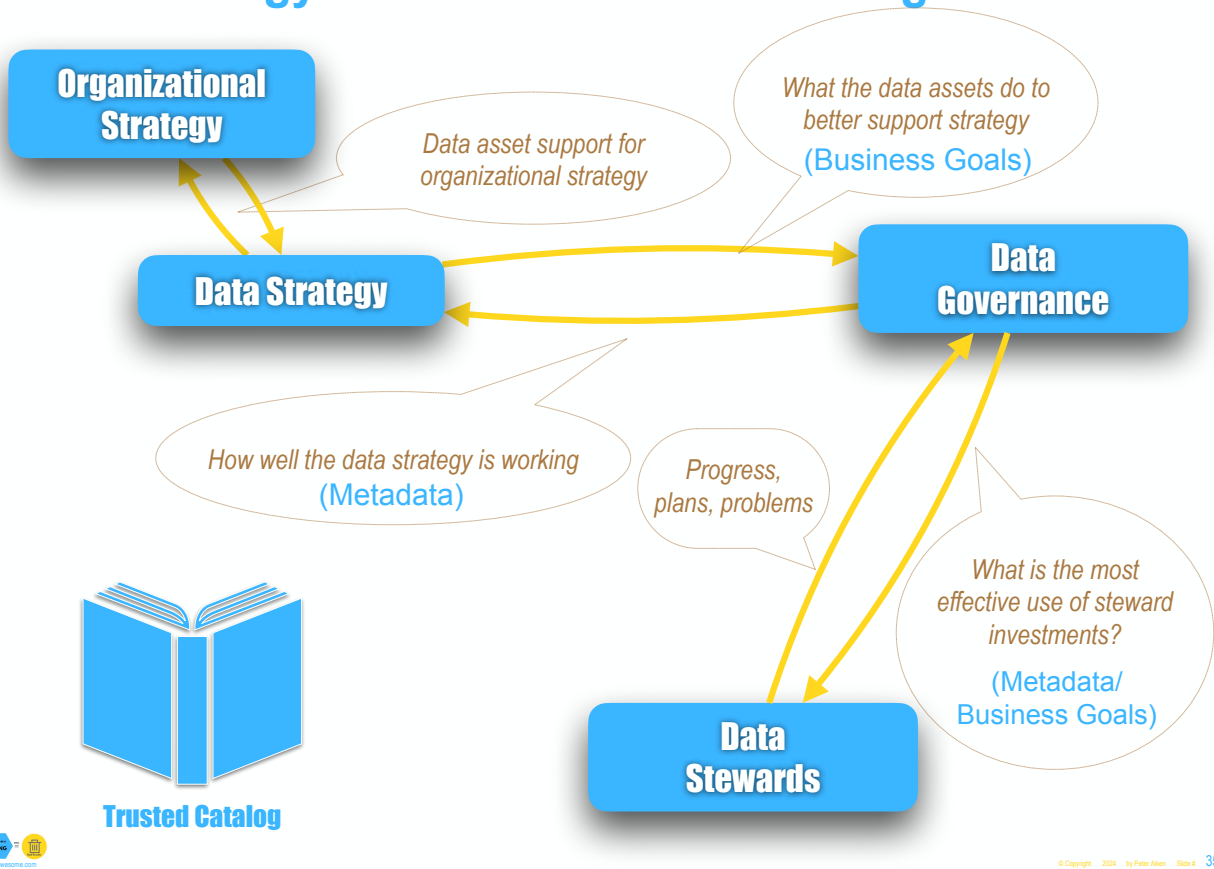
Organizational Strategy

Data asset support for organizational strategy

What the data assets do to better support strategy (Business Goals)

Data Strategy

Data Governance

How well the data strategy is working (Metadata)

Progress, plans, problems

What is the most effective use of steward investments? (Metadata/ Business Goals)

Data Stewards

Trusted Catalog

© Copyright 2024 by Peter Aiken Slide # 3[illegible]